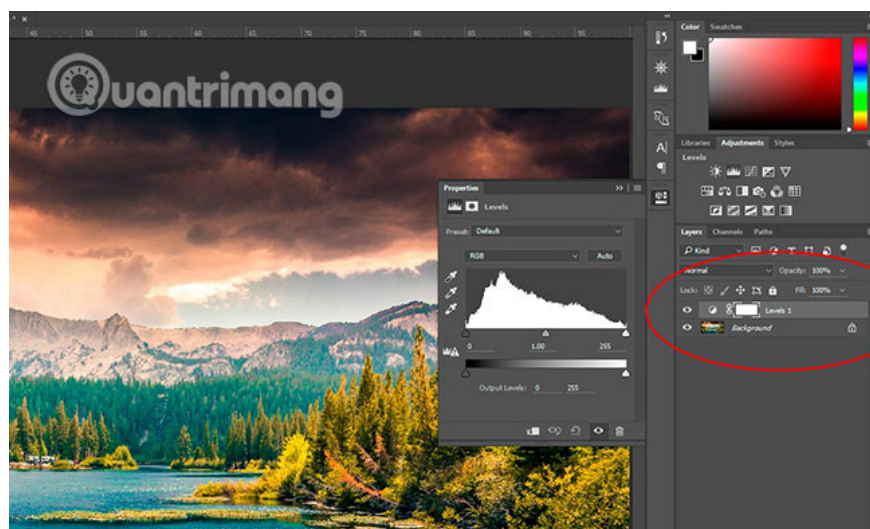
45 50 55 60 65 70 75 80 85 90 95

Quantrimang

Properties
Levels
Preset: Default
RGB
Auto
0 1.00 255
Output Levels: 0 255

Color Swatches

Libraries Adjustments Styles
Levels

Layers Channels Paths
Kind
Normal
Opacity: 100%
Lock:
Fill: 100%
Levels 1
Background